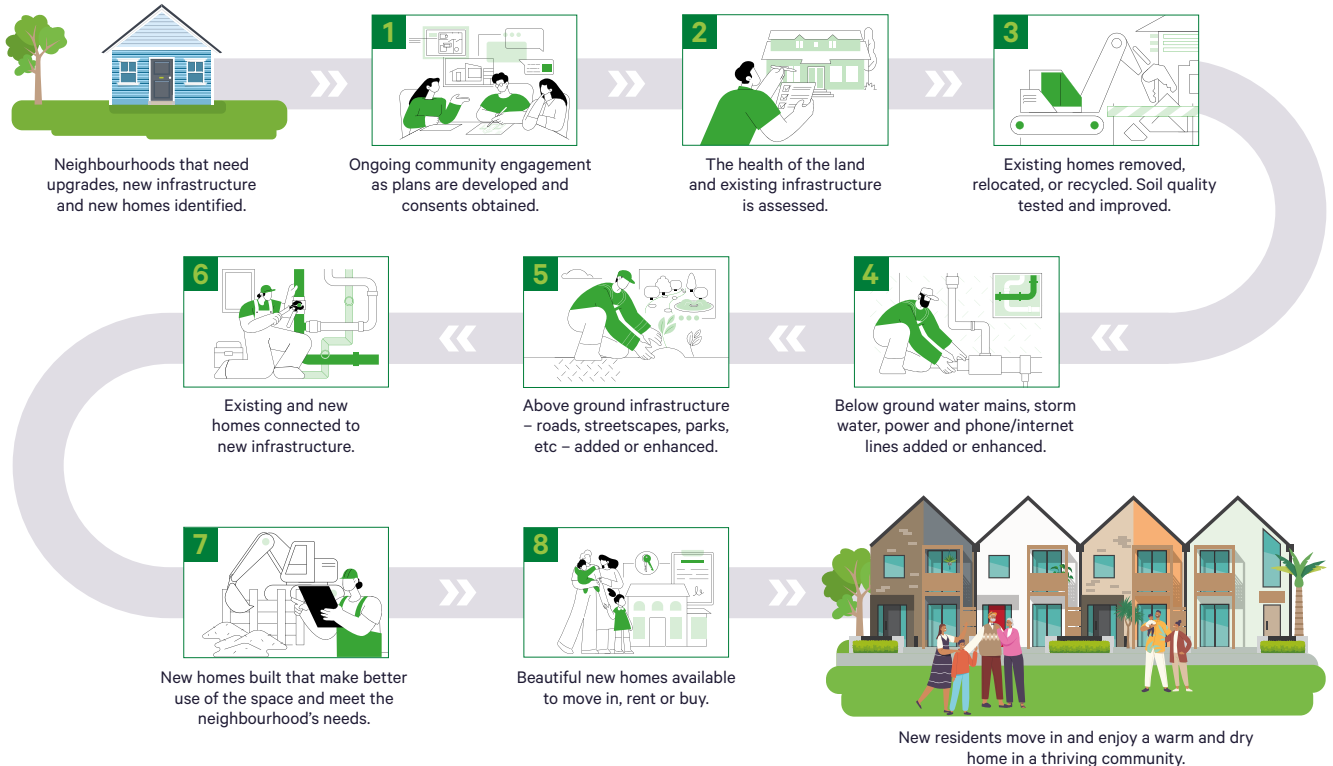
Neighbourhoods that need upgrades, new infrastructure and new homes identified.

1

Ongoing community engagement as plans are developed and consents obtained.

2

The health of the land and existing infrastructure is assessed.

3

Existing homes removed, relocated, or recycled. Soil quality tested and improved.

4

Below ground water mains, storm water, power and phone/internet lines added or enhanced.

5

Above ground infrastructure – roads, streetscapes, parks, etc – added or enhanced.

6

Existing and new homes connected to new infrastructure.

7

New homes built that make better use of the space and meet the neighbourhood's needs.

8

Beautiful new homes available to move in, rent or buy.

New residents move in and enjoy a warm and dry home in a thriving community.